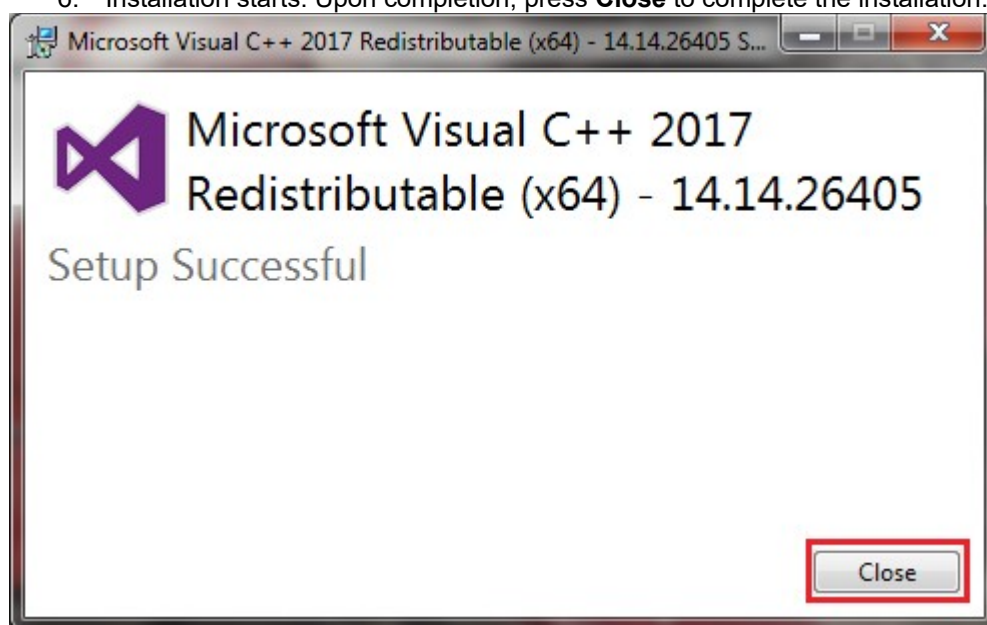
6. Installation starts. Upon completion, press **Close** to complete the installation.

Microsoft Visual C++ 2017 Redistributable (x64) - 14.14.26405 S...

Microsoft Visual C++ 2017 Redistributable (x64) - 14.14.26405

Setup Successful

Close